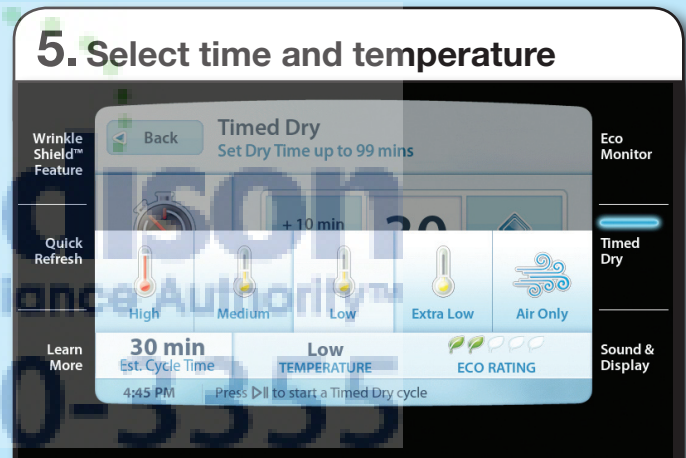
5. Select time and temperature

Wrinkle Shield™ Feature

Quick Refresh

Learn More

Back

Timed Dry

Set Dry Time up to 99 mins

+ 10 min

30

High

Medium

Low

Extra Low

Air Only

30 min

Est. Cycle Time

Low

TEMPERATURE

ECO RATING

4:45 PM

Press ▷ll to start a Timed Dry cycle

Eco Monitor

Timed Dry

Sound & Display

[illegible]ison

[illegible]iance Authority™

0-5555